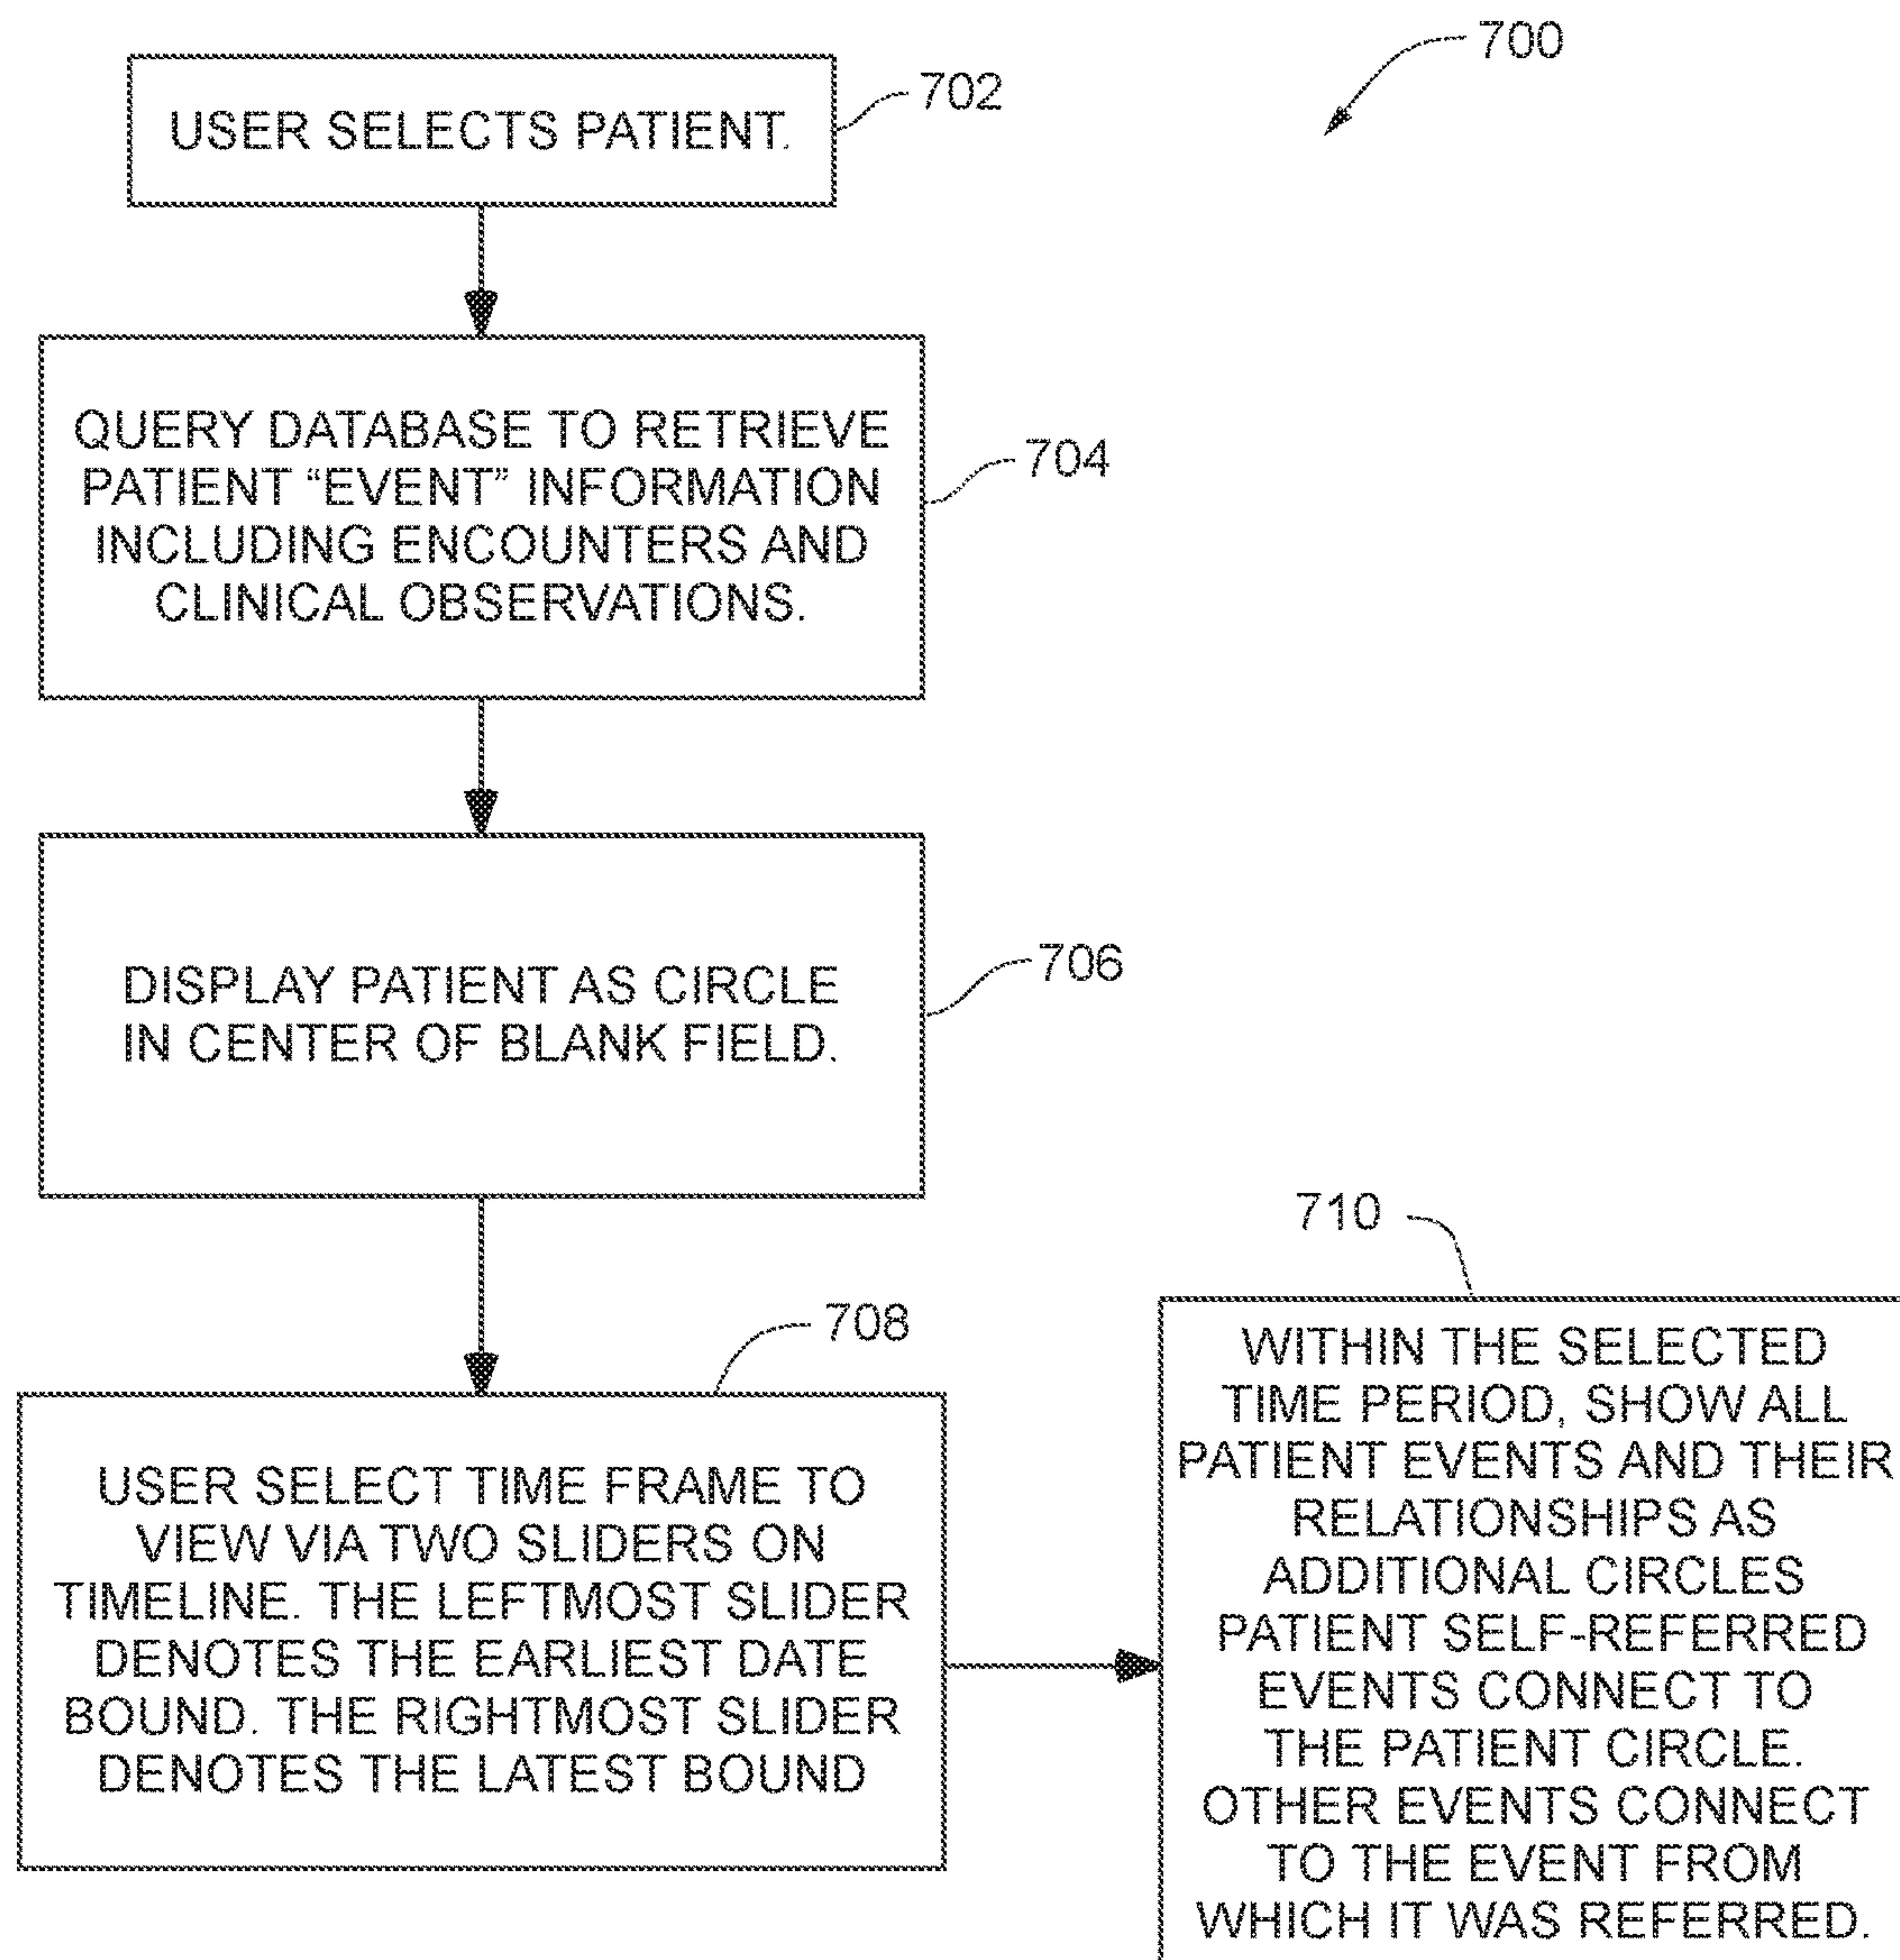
700

USER SELECTS PATIENT.

702

QUERY DATABASE TO RETRIEVE PATIENT "EVENT" INFORMATION INCLUDING ENCOUNTERS AND CLINICAL OBSERVATIONS.

704

DISPLAY PATIENT AS CIRCLE IN CENTER OF BLANK FIELD.

706

708

USER SELECT TIME FRAME TO VIEW VIA TWO SLIDERS ON TIMELINE. THE LEFTMOST SLIDER DENOTES THE EARLIEST DATE BOUND. THE RIGHTMOST SLIDER DENOTES THE LATEST BOUND

710

WITHIN THE SELECTED TIME PERIOD, SHOW ALL PATIENT EVENTS AND THEIR RELATIONSHIPS AS ADDITIONAL CIRCLES PATIENT SELF-REFERRED EVENTS CONNECT TO THE PATIENT CIRCLE. OTHER EVENTS CONNECT TO THE EVENT FROM WHICH IT WAS REFERRED.